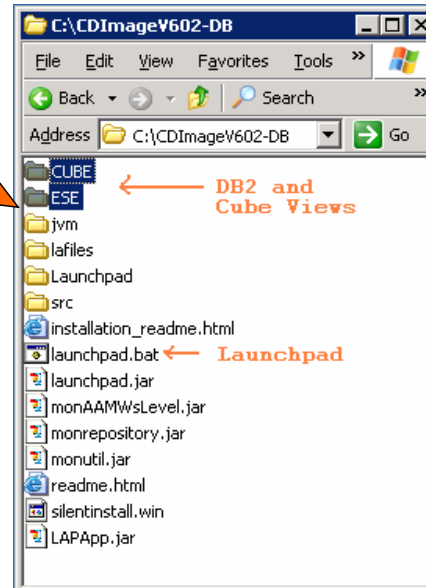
C:\CDImageV602-DB

File Edit View Favorites Tools »

Back Search »

Address C:\CDImageV602-DB Go

CUBE
ESE
DB2 and Cube Views
jvm
lafiles
Launchpad
src
installation_readme.html
launchpad.bat
Launchpad
launchpad.jar
monAAMWsLevel.jar
monrepository.jar
monutil.jar
readme.html
silentinstall.win
LAPApp.jar